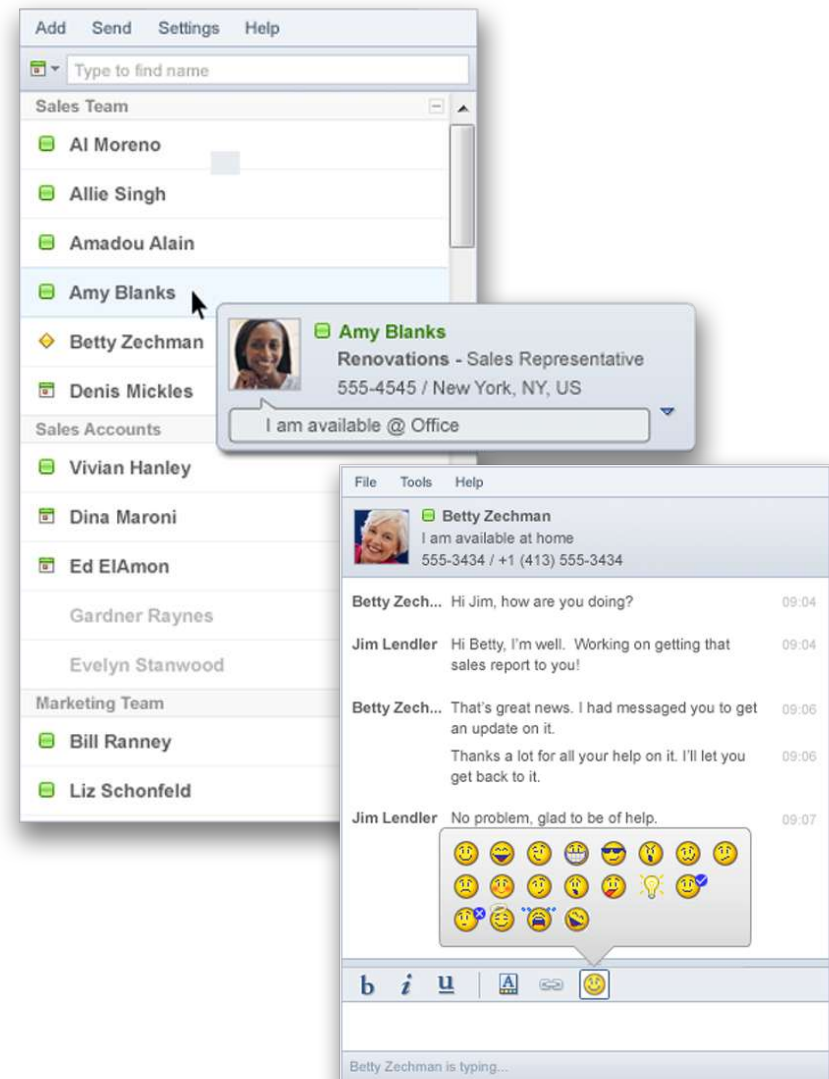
Add Send Settings Help

Type to find name

Sales Team

Al Moreno

Allie Singh

Amadou Alain

Amy Blanks

Betty Zechman

Denis Mickles

Sales Accounts

Vivian Hanley

Dina Maroni

Ed ElAmon

Gardner Raynes

Evelyn Stanwood

Marketing Team

Bill Ranney

Liz Schonfeld

Amy Blanks
Renovations - Sales Representative
555-4545 / New York, NY, US

I am available @ Office

File Tools Help

Betty Zechman
I am available at home
555-3434 / +1 (413) 555-3434

Betty Zech... Hi Jim, how are you doing? 09:04

Jim Lendler Hi Betty, I'm well. Working on getting that sales report to you! 09:04

Betty Zech... That's great news. I had messaged you to get an update on it. 09:06

Thanks a lot for all your help on it. I'll let you get back to it. 09:06

Jim Lendler No problem, glad to be of help. 09:07

b i u

Betty Zechman is typing...